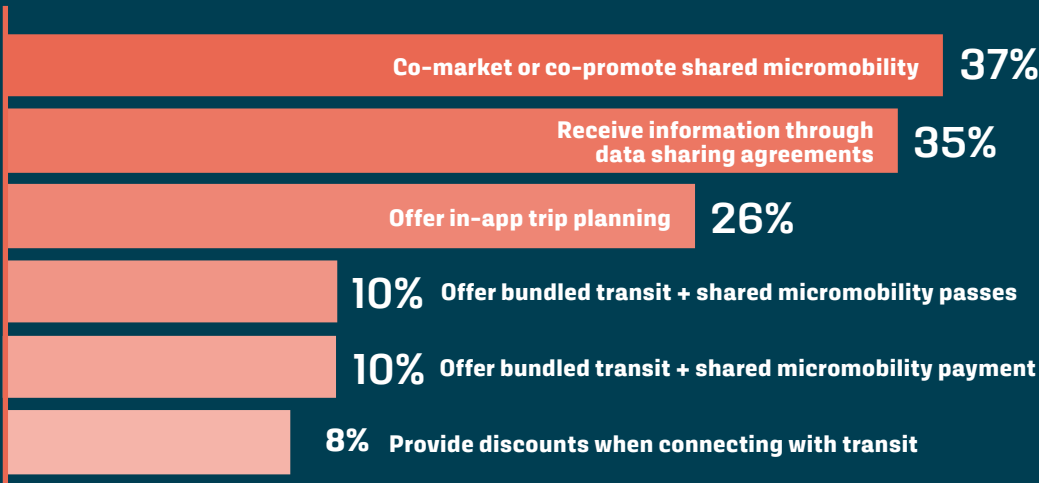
Co-market or co-promote shared micromobility 37%

Receive information through data sharing agreements 35%

Offer in-app trip planning 26%

10% Offer bundled transit + shared micromobility passes

10% Offer bundled transit + shared micromobility payment

8% Provide discounts when connecting with transit